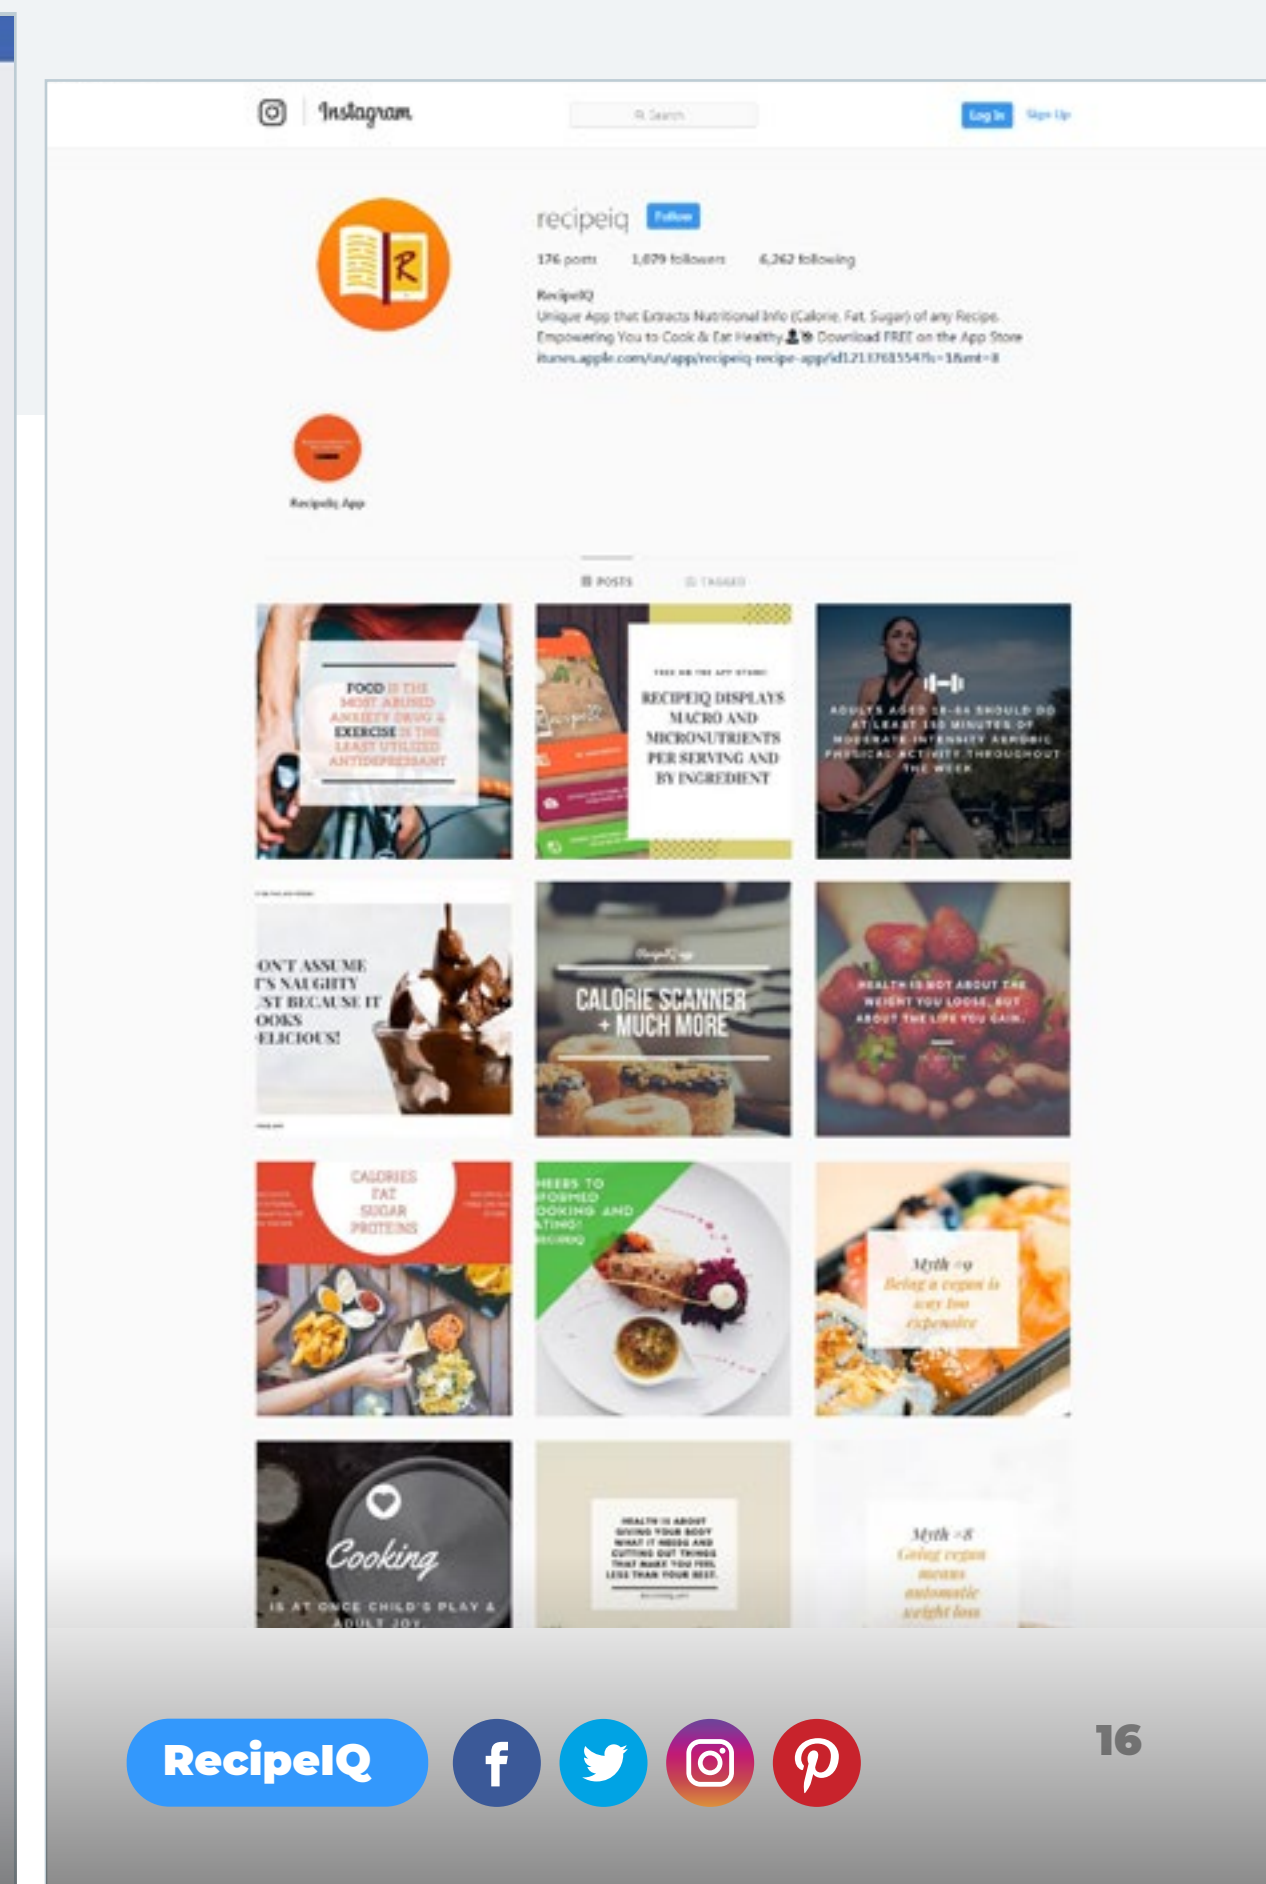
Instagram

Search

Log In Sign Up

recipeiq Follow

176 posts 1,079 followers 6,262 following

RecipeIQ
Unique App that Extracts Nutritional Info (Calorie, Fat, Sugar) of any Recipe. Empowering You to Cook & Eat Healthy. Download FREE on the App Store
itunes.apple.com/us/app/recipeiq-recipe-app/id1213768554?ls=1&mt=8

RecipeIQ App

POSTS TAGGED

FOOD IS THE MOST ABUSED ANXIETY DRUG & EXERCISE IS THE LEAST UTILIZED ANTIDEPRESSANT

FREE ON THE APP STORE!

RECIPEIQ DISPLAYS MACRO AND MICRONUTRIENTS PER SERVING AND BY INGREDIENT

ADULTS AGED 18-64 SHOULD DO AT LEAST 150 MINUTES OF MODERATE-INTENSITY AEROBIC PHYSICAL ACTIVITY THROUGHOUT THE WEEK

ON'T ASSUME T'S NAUGHTY ST BECAUSE IT OOKS ELICIOUS!

CALORIE SCANNER + MUCH MORE

HEALTH IS NOT ABOUT THE WEIGHT YOU LOOSE, BUT ABOUT THE LIFE YOU GAIN.

CALORIES FAT SUGAR PROTEINS

EEDS TO FORMED OOKING AND ATING! RECIPEIQ

Myth #9 Being a vegan is way too expensive

Cooking IS AT ONCE CHILD'S PLAY & ADULT JOY

HEALTH IS ABOUT GIVING YOUR BODY WHAT IT NEEDS AND CUTTING OUT THINGS THAT MAKE YOU FEEL LESS THAN YOUR BEST.

Myth #8 Going vegan means automatic weight loss

RecipeIQ

16